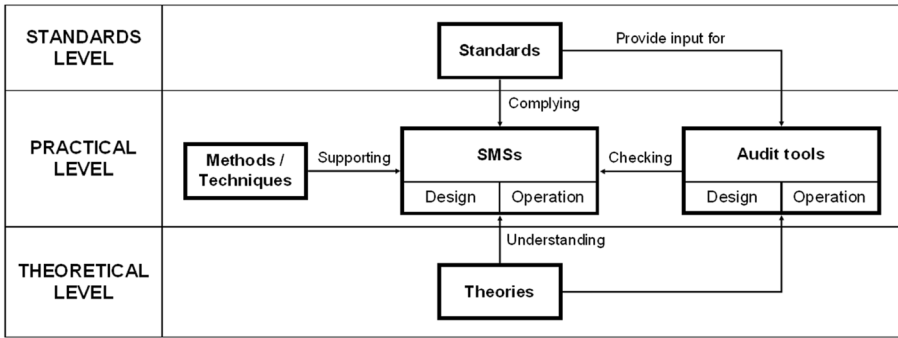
STANDARDS LEVEL

Standards

Provide input for

Complying

PRACTICAL LEVEL

Methods / Techniques

Supporting

SMSs

Design

Operation

Checking

Audit tools

Design

Operation

Understanding

THEORETICAL LEVEL

Theories